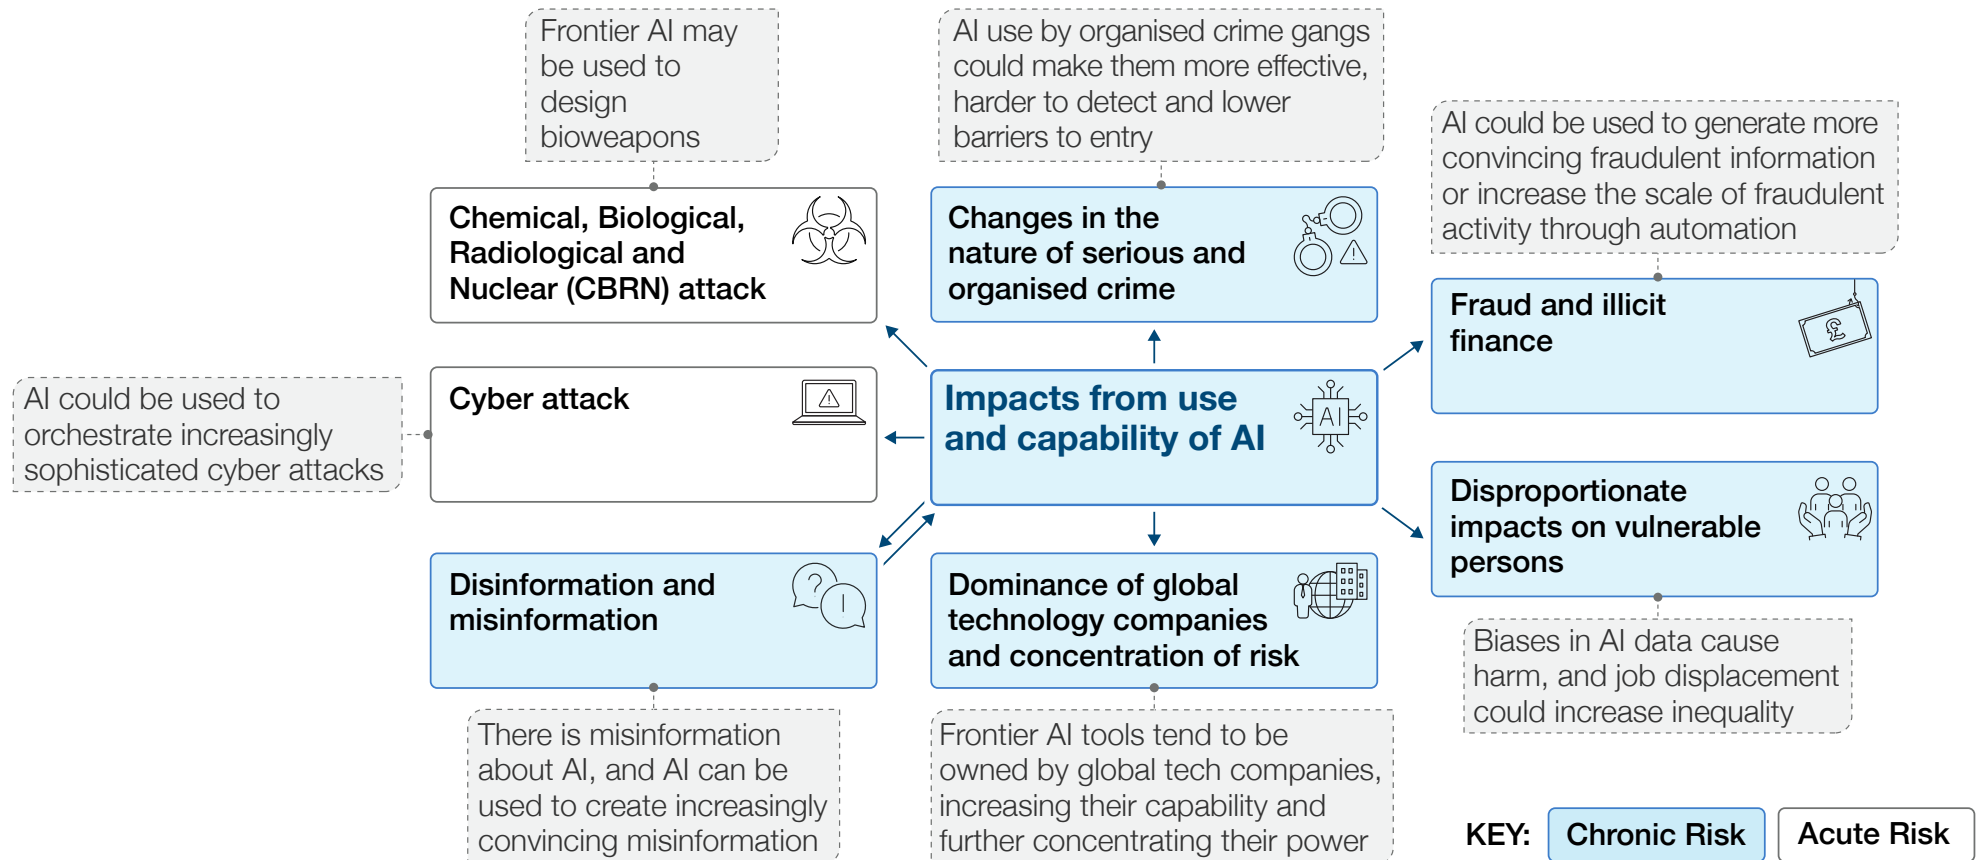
Frontier AI may be used to design bioweapons

AI use by organised crime gangs could make them more effective, harder to detect and lower barriers to entry

AI could be used to generate more convincing fraudulent information or increase the scale of fraudulent activity through automation

Chemical, Biological, Radiological and Nuclear (CBRN) attack

Changes in the nature of serious and organised crime

Fraud and illicit finance

£

AI could be used to orchestrate increasingly sophisticated cyber attacks

Cyber attack

Impacts from use and capability of AI

AI

Disproportionate impacts on vulnerable persons

Disinformation and misinformation

Dominance of global technology companies and concentration of risk

Biases in AI data cause harm, and job displacement could increase inequality

There is misinformation about AI, and AI can be used to create increasingly convincing misinformation

Frontier AI tools tend to be owned by global tech companies, increasing their capability and further concentrating their power

KEY: Chronic Risk Acute Risk